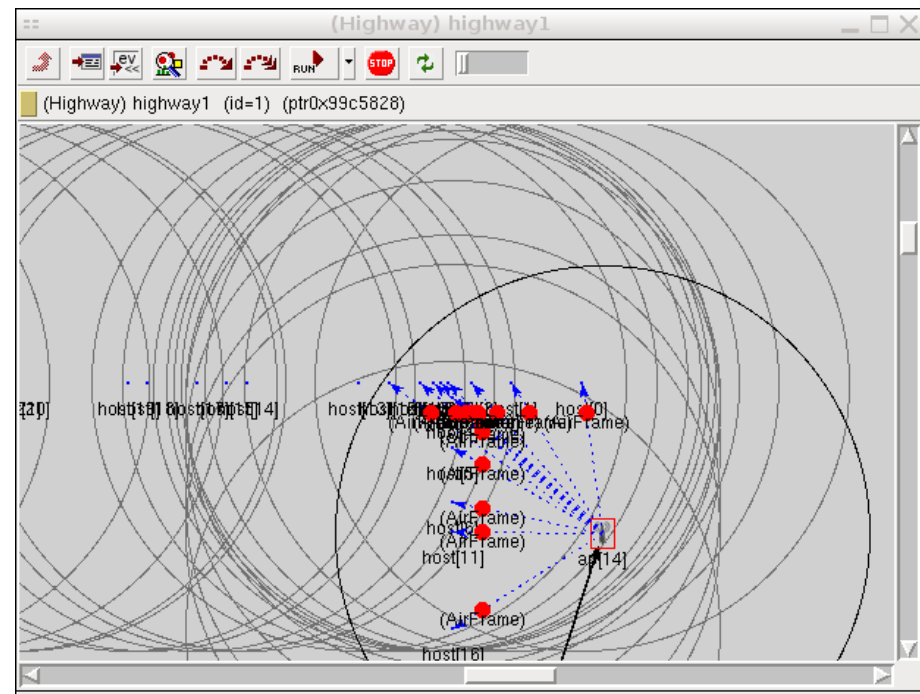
(Highway) highway1

ev

RUN

STOP

(Highway) highway1 (id=1) (ptr0x99c5828)

[20]

host[19][18]host[16]host[14]

host[3]

host[0]

(AirFrame)

(AirFrame)

host[5]

(AirFrame)

(AirFrame)

(AirFrame)

host[11]

ap[14]

(AirFrame)

host[16]